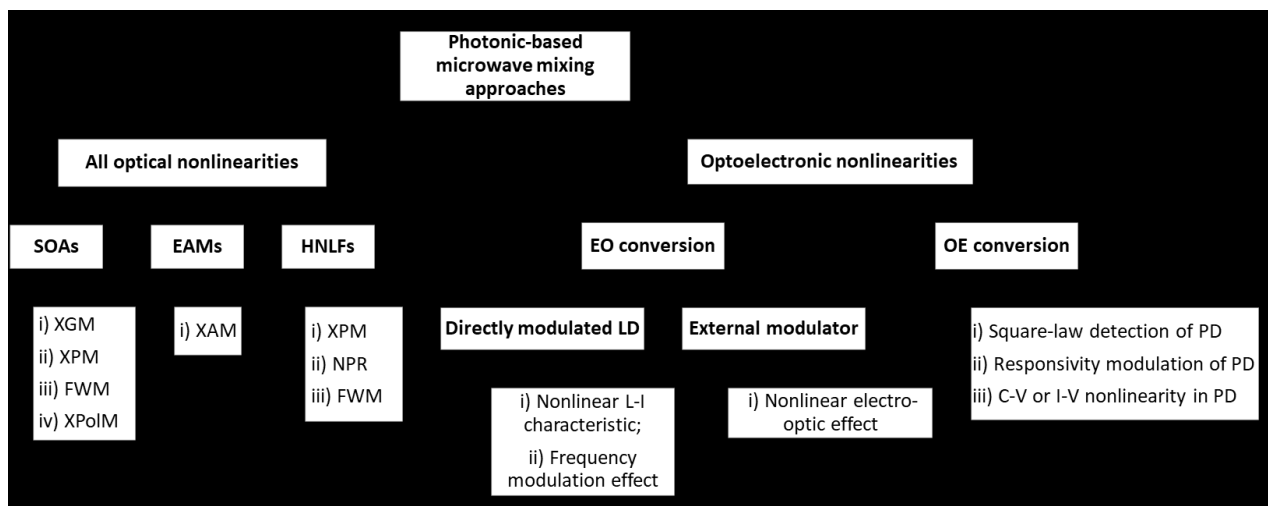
Photonic-based microwave mixing approaches

All optical nonlinearities

Optoelectronic nonlinearities

SOAs

EAMs

HNLFs

EO conversion

OE conversion

i) XGM
ii) XPM
iii) FWM
iv) XPolM

i) XAM

i) XPM
ii) NPR
iii) FWM

Directly modulated LD

External modulator

i) Square-law detection of PD
ii) Responsivity modulation of PD
iii) C-V or I-V nonlinearity in PD

i) Nonlinear L-I characteristic;
ii) Frequency modulation effect

i) Nonlinear electro-optic effect